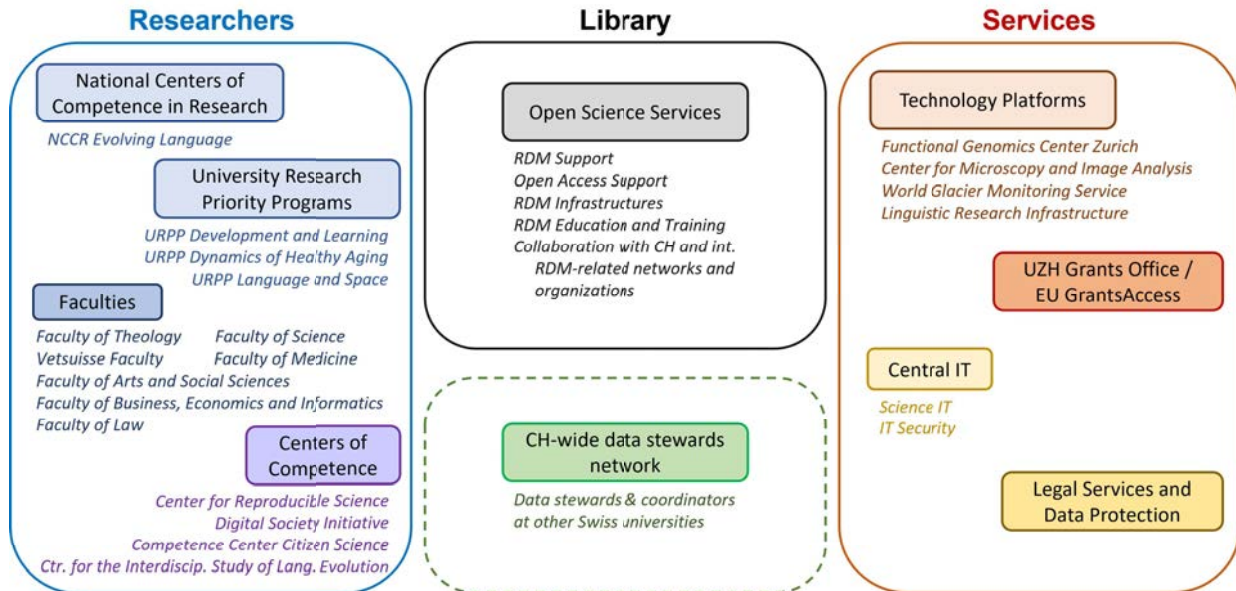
Researchers

National Centers of Competence in Research

NCCR Evolving Language

University Research Priority Programs

URPP Development and Learning
URPP Dynamics of Healthy Aging
URPP Language and Space

Faculties

Faculty of Theology
Faculty of Science
Vetsuisse Faculty
Faculty of Medicine
Faculty of Arts and Social Sciences
Faculty of Business, Economics and Informatics
Faculty of Law

Centers of Competence

Center for Reproducible Science
Digital Society Initiative
Competence Center Citizen Science
Ctr. for the Interdiscip. Study of Lang. Evolution

Library

Open Science Services

RDM Support
Open Access Support
RDM Infrastructures
RDM Education and Training
Collaboration with CH and int. RDM-related networks and organizations

CH-wide data stewards network

Data stewards & coordinators at other Swiss universities

Services

Technology Platforms

Functional Genomics Center Zurich
Center for Microscopy and Image Analysis
World Glacier Monitoring Service
Linguistic Research Infrastructure

UZH Grants Office / EU GrantsAccess

Central IT

Science IT
IT Security

Legal Services and Data Protection